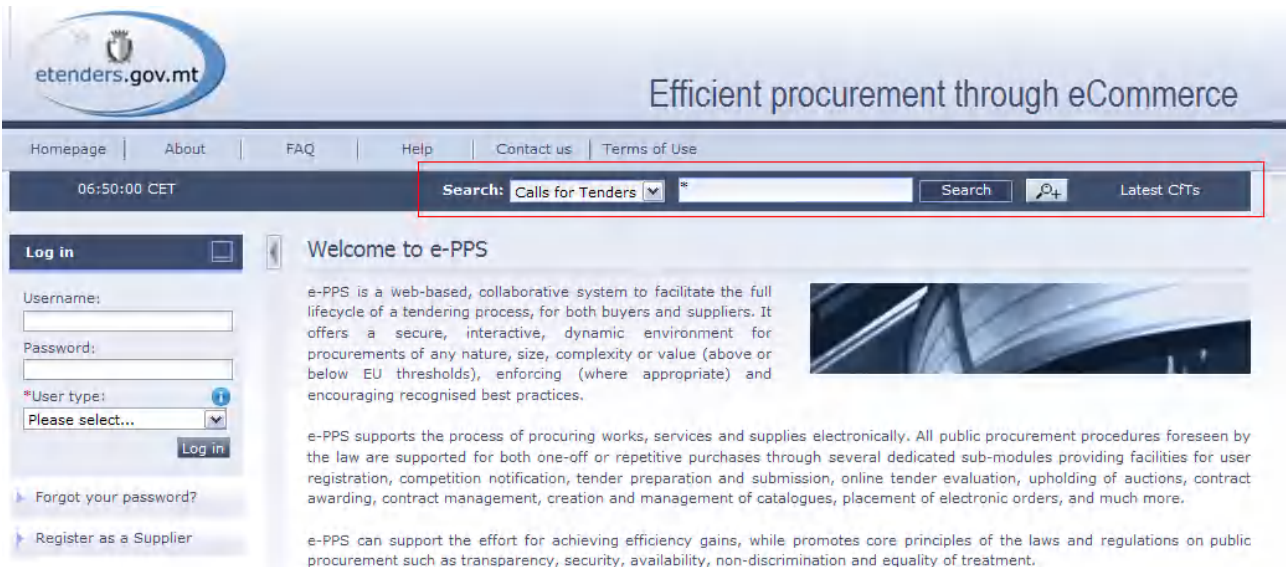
etenders.gov.mt

Efficient procurement through eCommerce

Homepage | About | FAQ | Help | Contact us | Terms of Use

06:50:00 CET

Search: Calls for Tenders *

Search

Latest CfTs

Log in

Username:

Password:

*User type:

Please select...

Log in

Forgot your password?

Register as a Supplier

Welcome to e-PPS

e-PPS is a web-based, collaborative system to facilitate the full lifecycle of a tendering process, for both buyers and suppliers. It offers a secure, interactive, dynamic environment for procurements of any nature, size, complexity or value (above or below EU thresholds), enforcing (where appropriate) and encouraging recognised best practices.

e-PPS supports the process of procuring works, services and supplies electronically. All public procurement procedures foreseen by the law are supported for both one-off or repetitive purchases through several dedicated sub-modules providing facilities for user registration, competition notification, tender preparation and submission, online tender evaluation, upholding of auctions, contract awarding, contract management, creation and management of catalogues, placement of electronic orders, and much more.

e-PPS can support the effort for achieving efficiency gains, while promotes core principles of the laws and regulations on public procurement such as transparency, security, availability, non-discrimination and equality of treatment.